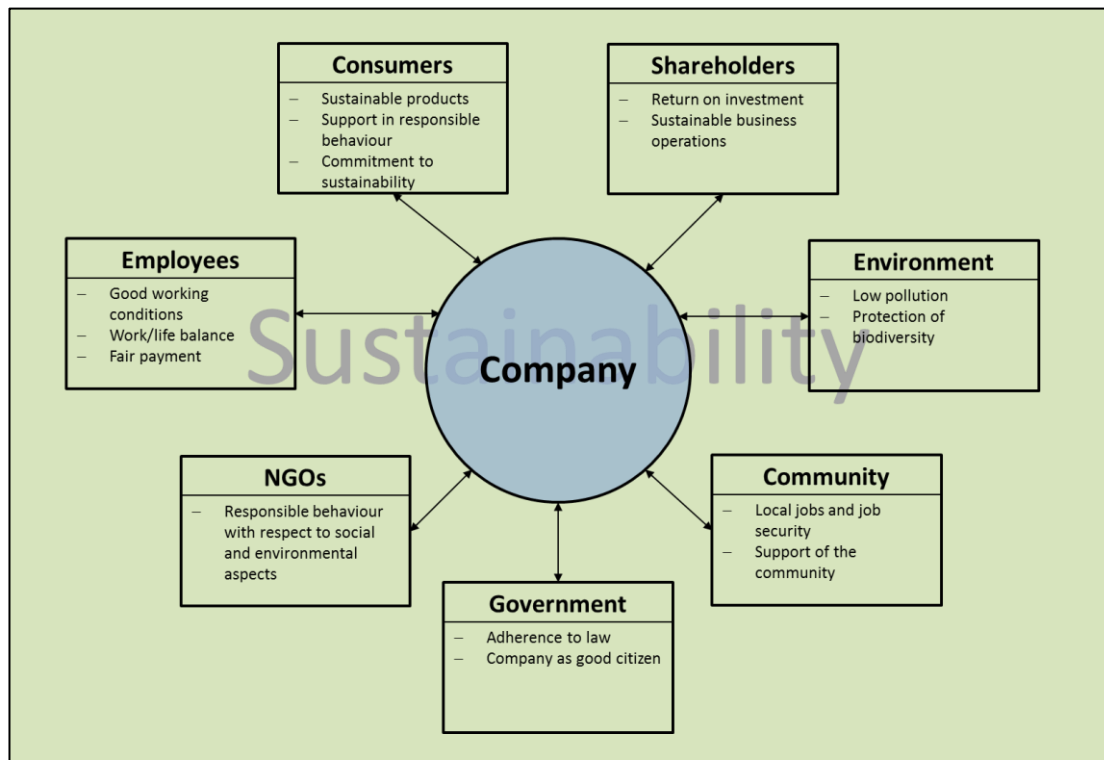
Consumers
– Sustainable products
– Support in responsible behaviour
– Commitment to sustainability

Shareholders
– Return on investment
– Sustainable business operations

Employees
– Good working conditions
– Work/life balance
– Fair payment

Sustainability

Company

Environment
– Low pollution
– Protection of biodiversity

NGOs
– Responsible behaviour with respect to social and environmental aspects

Community
– Local jobs and job security
– Support of the community

Government
– Adherence to law
– Company as good citizen